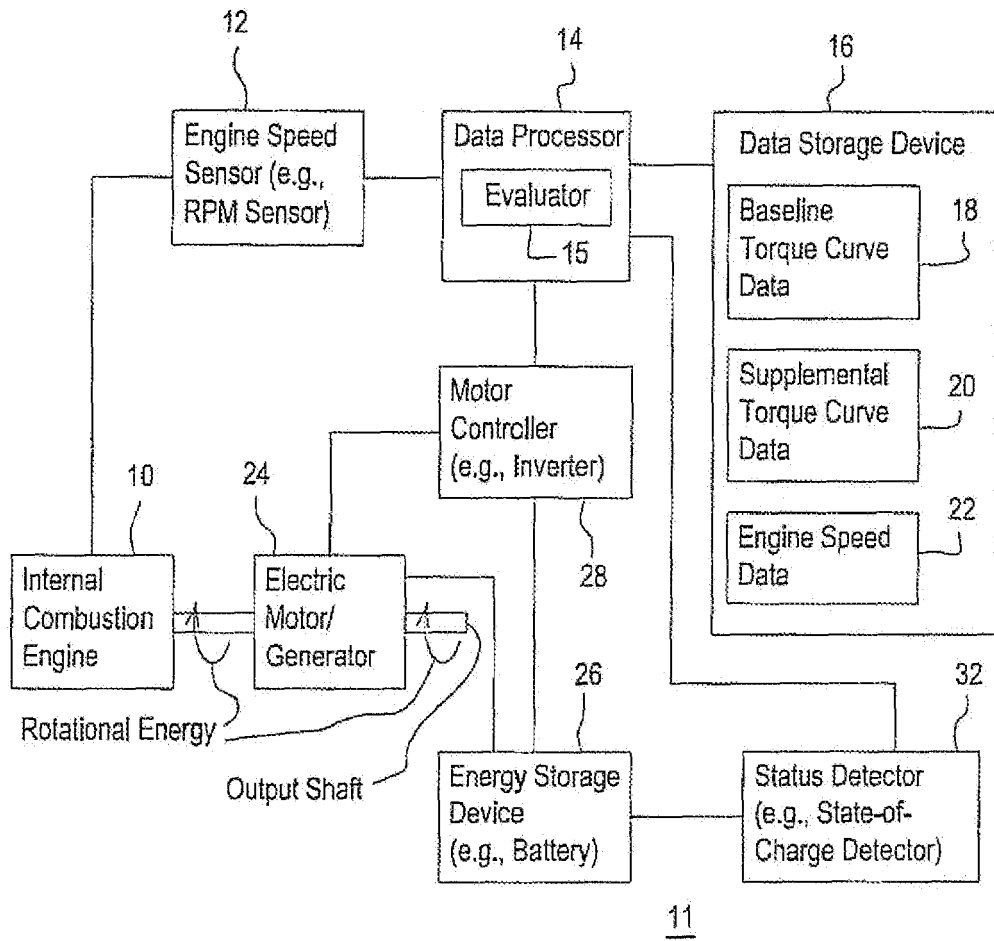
12

14

16

Engine Speed Sensor (e.g., RPM Sensor)

Data Processor

Evaluator

15

Data Storage Device

Baseline Torque Curve Data

18

Supplemental Torque Curve Data

20

Engine Speed Data

22

Motor Controller (e.g., Inverter)

10

24

28

Internal Combustion Engine

Electric Motor/ Generator

26

32

Rotational Energy

Output Shaft

Energy Storage Device (e.g., Battery)

Status Detector (e.g., State-of-Charge Detector)

11